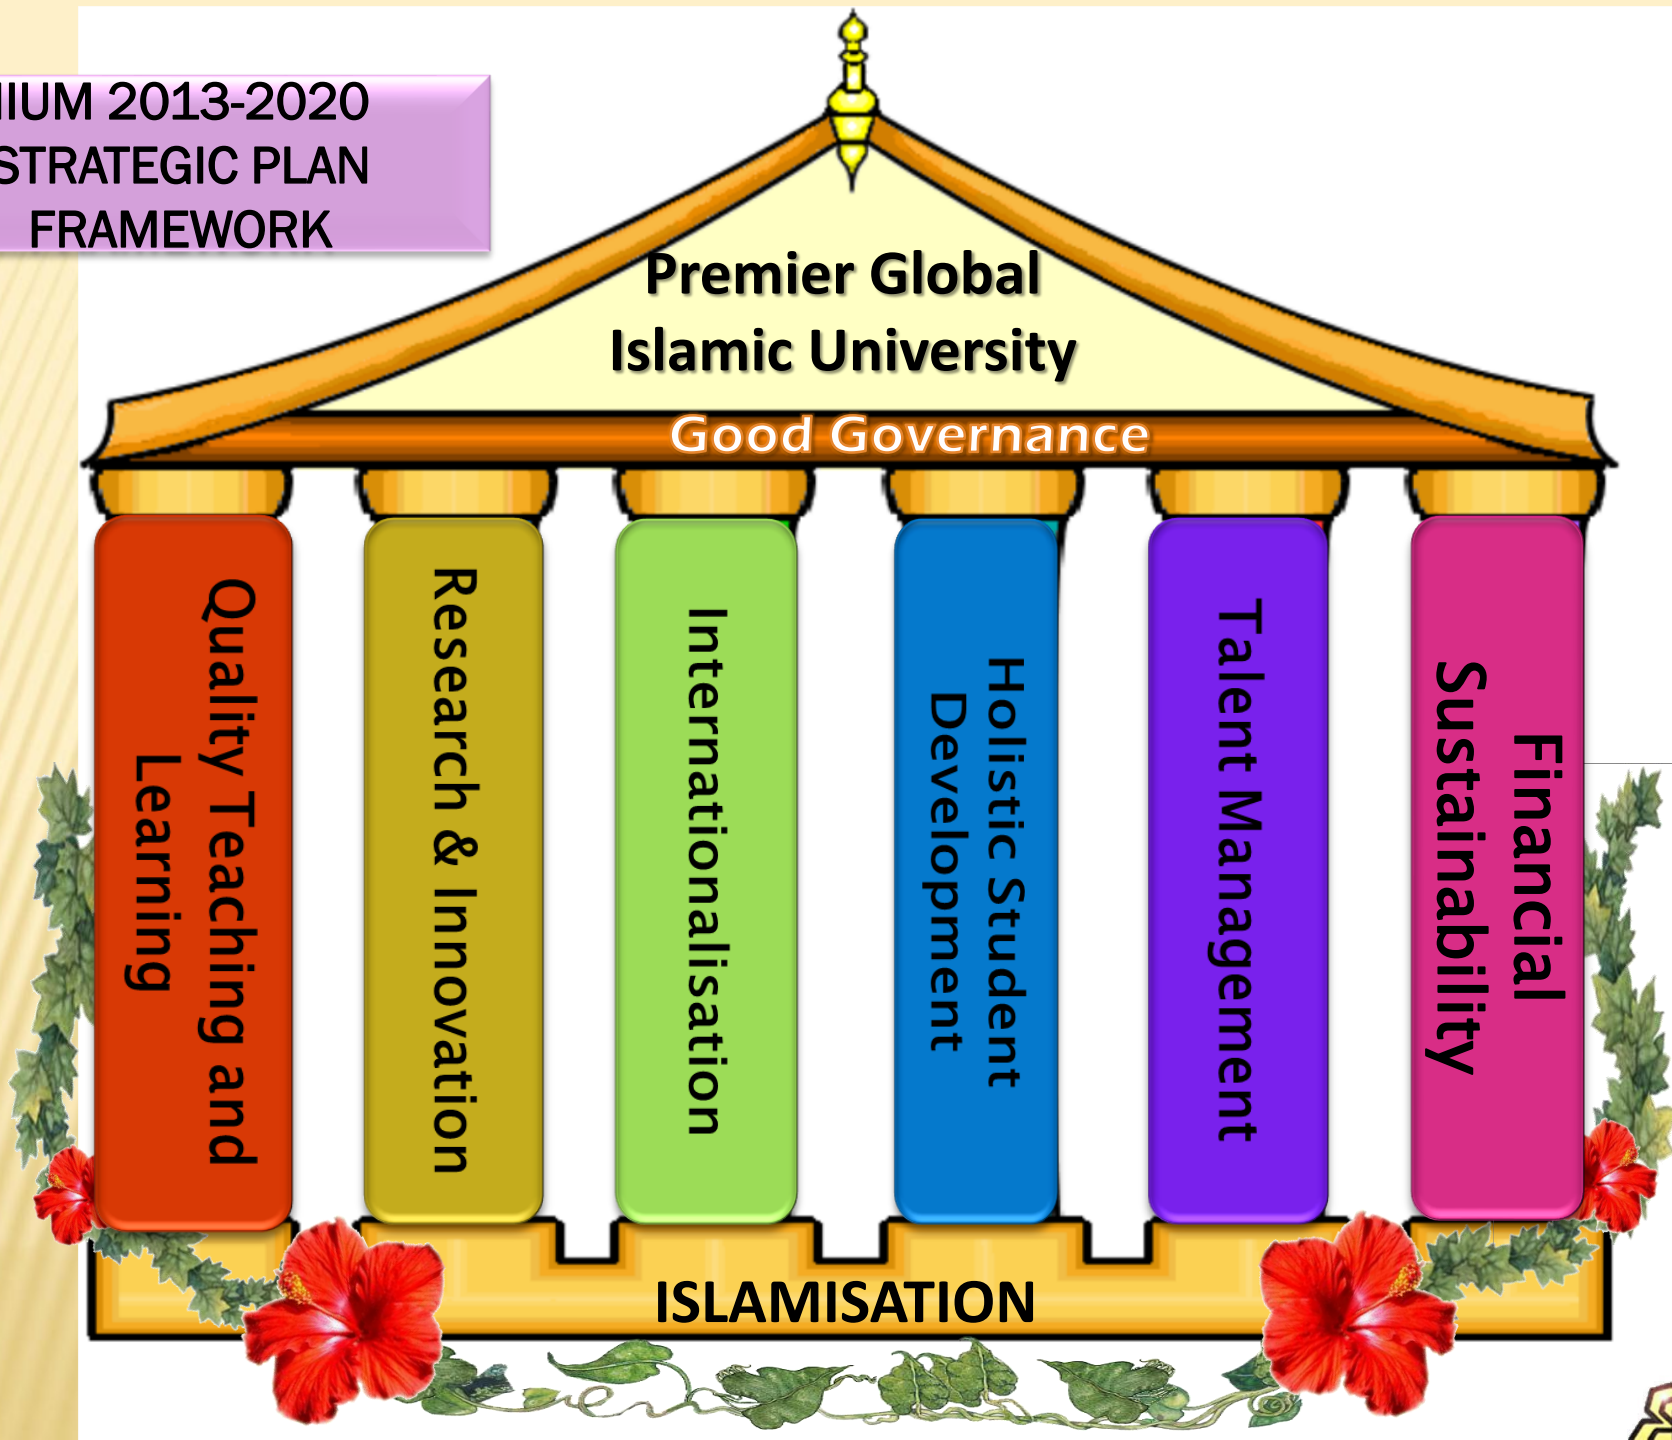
IIUM 2013-2020 STRATEGIC PLAN FRAMEWORK

Premier Global Islamic University

Good Governance

Quality Teaching and Learning

Research & Innovation

Internationalisation

Holistic Student Development

Talent Management

Financial Sustainability

ISLAMISATION